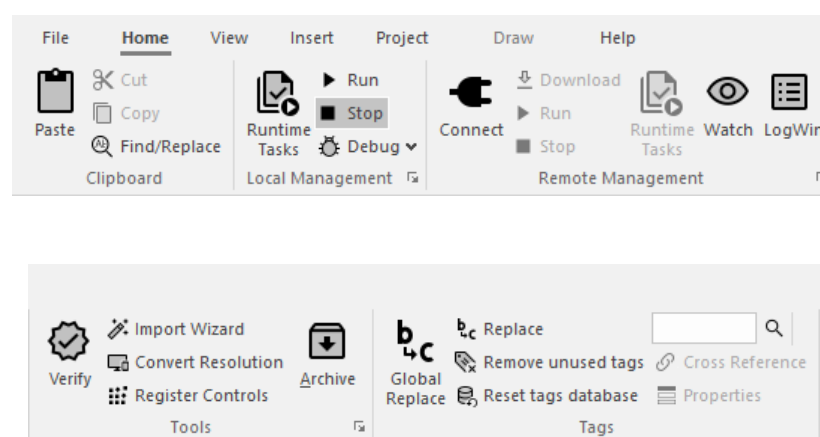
File Home View Insert Project Draw Help

Paste
Cut
Copy
Find/Replace
Clipboard

Runtime Tasks
Run
Stop
Debug
Local Management

Connect
Download
Run
Stop
Runtime Tasks
Watch
LogWi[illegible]
Remote Management

Verify
Import Wizard
Convert Resolution
Register Controls
Archive
Tools

Global Replace
Replace
Remove unused tags
Reset tags database
Cross Reference
Properties
Tags